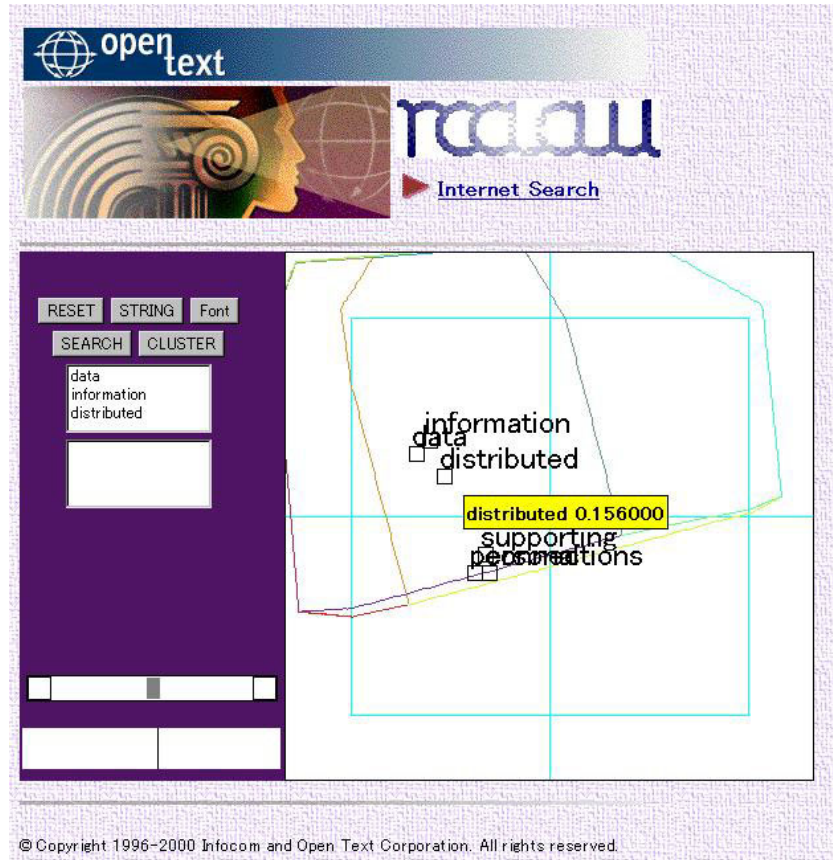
open text

Internet Search

RESET STRING Font
SEARCH CLUSTER

data
information
distributed

information
data
distributed

distributed 0.156000

supporting
personal
decisions
operations

© Copyright 1996-2000 Infocom and Open Text Corporation. All rights reserved.